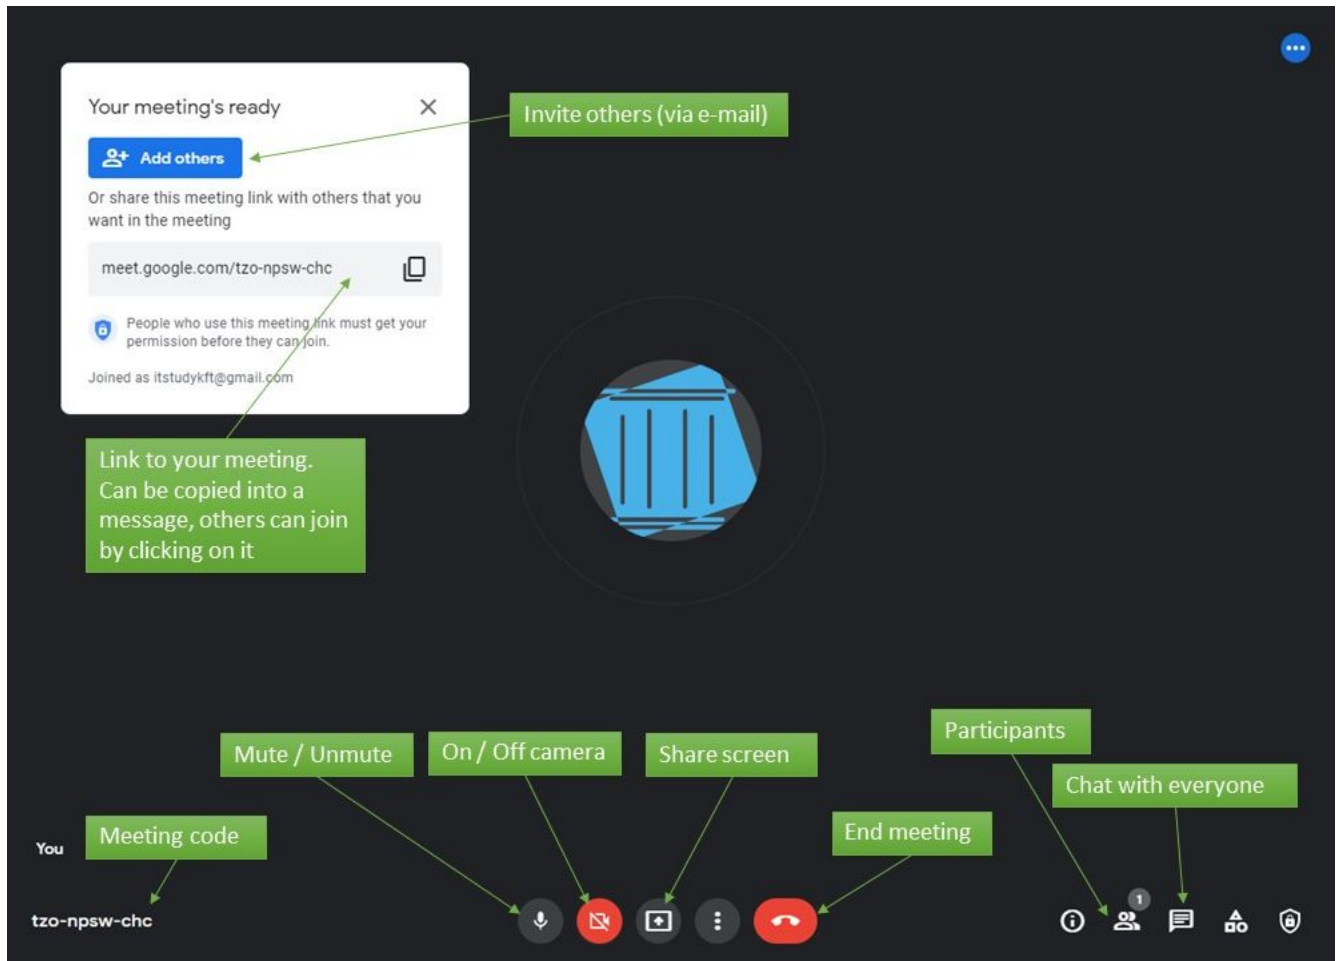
Your meeting's ready

Add others

Or share this meeting link with others that you want in the meeting

meet.google.com/tzo-npsw-chc

People who use this meeting link must get your permission before they can join.

Joined as itstudykft@gmail.com

Invite others (via e-mail)

Link to your meeting. Can be copied into a message, others can join by clicking on it

Mute / Unmute

On / Off camera

Share screen

Participants

Chat with everyone

End meeting

You

Meeting code

tzo-npsw-chc

1